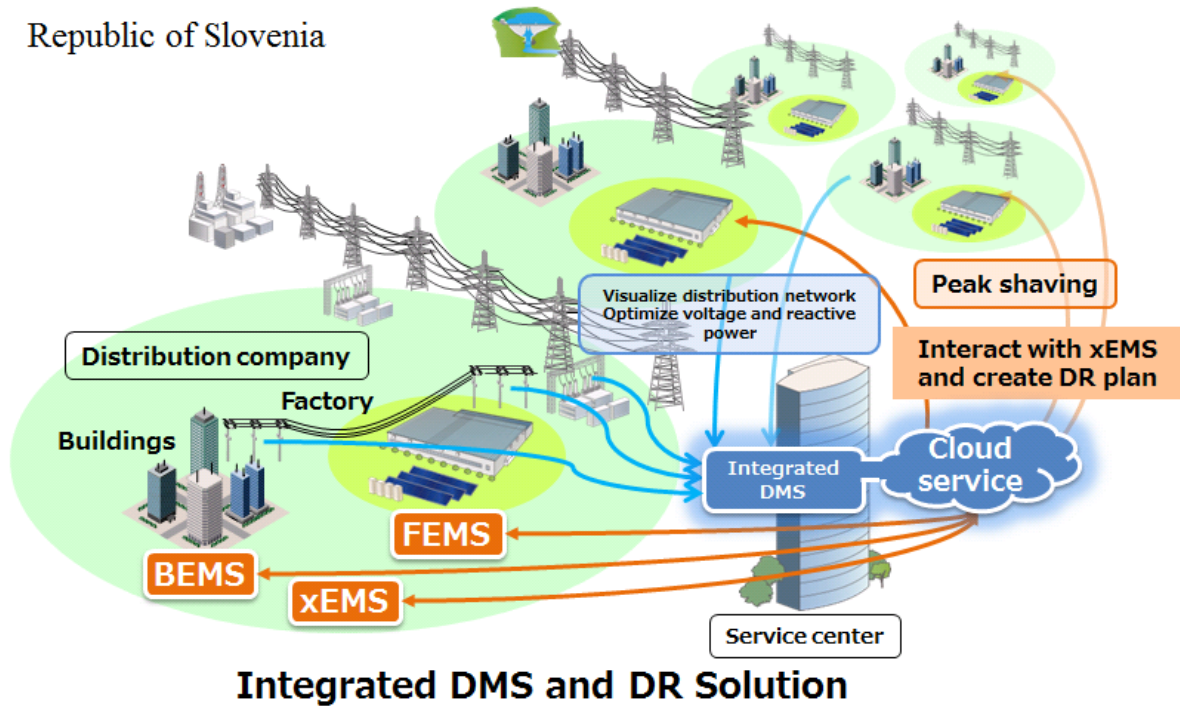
Republic of Slovenia

Peak shaving

Visualize distribution network
Optimize voltage and reactive power

Interact with xEMS and create DR plan

Distribution company

Factory

Buildings

Integrated DMS

Cloud service

FEMS

BEMS

xEMS

Service center

Integrated DMS and DR Solution